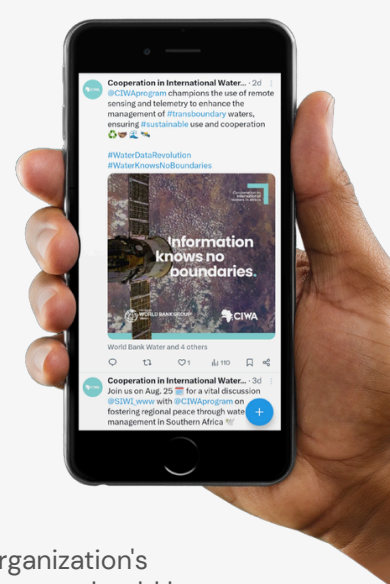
Cooperation in International Water... · 2d
@CIWAprogram champions the use of remote sensing and telemetry to enhance the management of #transboundary waters, ensuring #sustainable use and cooperation

#WaterDataRevolution
#WaterKnowsNoBoundaries

Cooperation in International Waters in Africa

Information knows no boundaries.

WORLD BANK GROUP

CIWA

World Bank Water and 4 others

1

110

Cooperation in International Water... · 3d
Join us on Aug. 25 for a vital discussion @SIWI_www with @CIWAprogram on fostering regional peace through water management in Southern Africa

+

rganization's